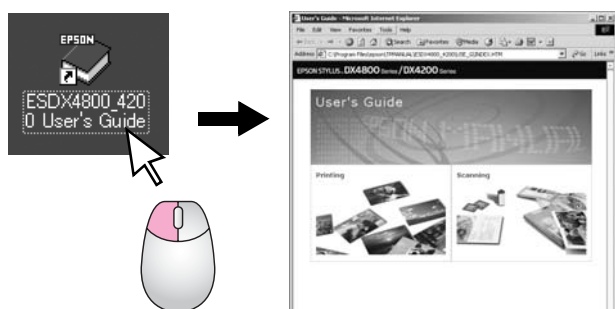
EPSON

ESDX4800_4200 User's Guide

User's Guide - Microsoft Internet Explorer

File Edit View Favorites Tools Help

Back Search Favorites Media

Address C:\Program Files\epson\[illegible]\ESDX4800_4200\USE_GUIDE\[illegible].HTM Go Links

EPSON STYLUS. DX4800 Series / DX4200 Series

User's Guide

Printing

Scanning